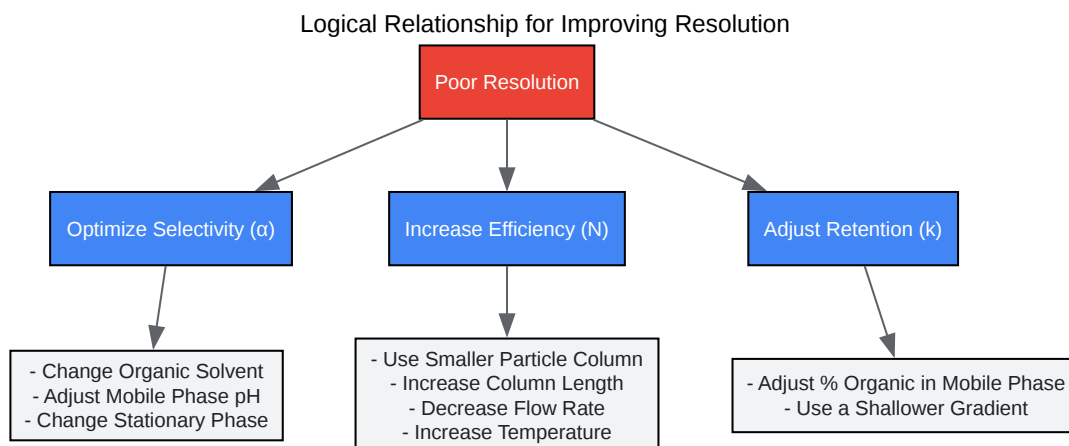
Logical Relationship for Improving Resolution

Poor Resolution

Optimize Selectivity (α)

Increase Efficiency (N)

Adjust Retention (k)

- Change Organic Solvent
- Adjust Mobile Phase pH
- Change Stationary Phase

- Use Smaller Particle Column
- Increase Column Length
- Decrease Flow Rate
- Increase Temperature

- Adjust % Organic in Mobile Phase
- Use a Shallower Gradient